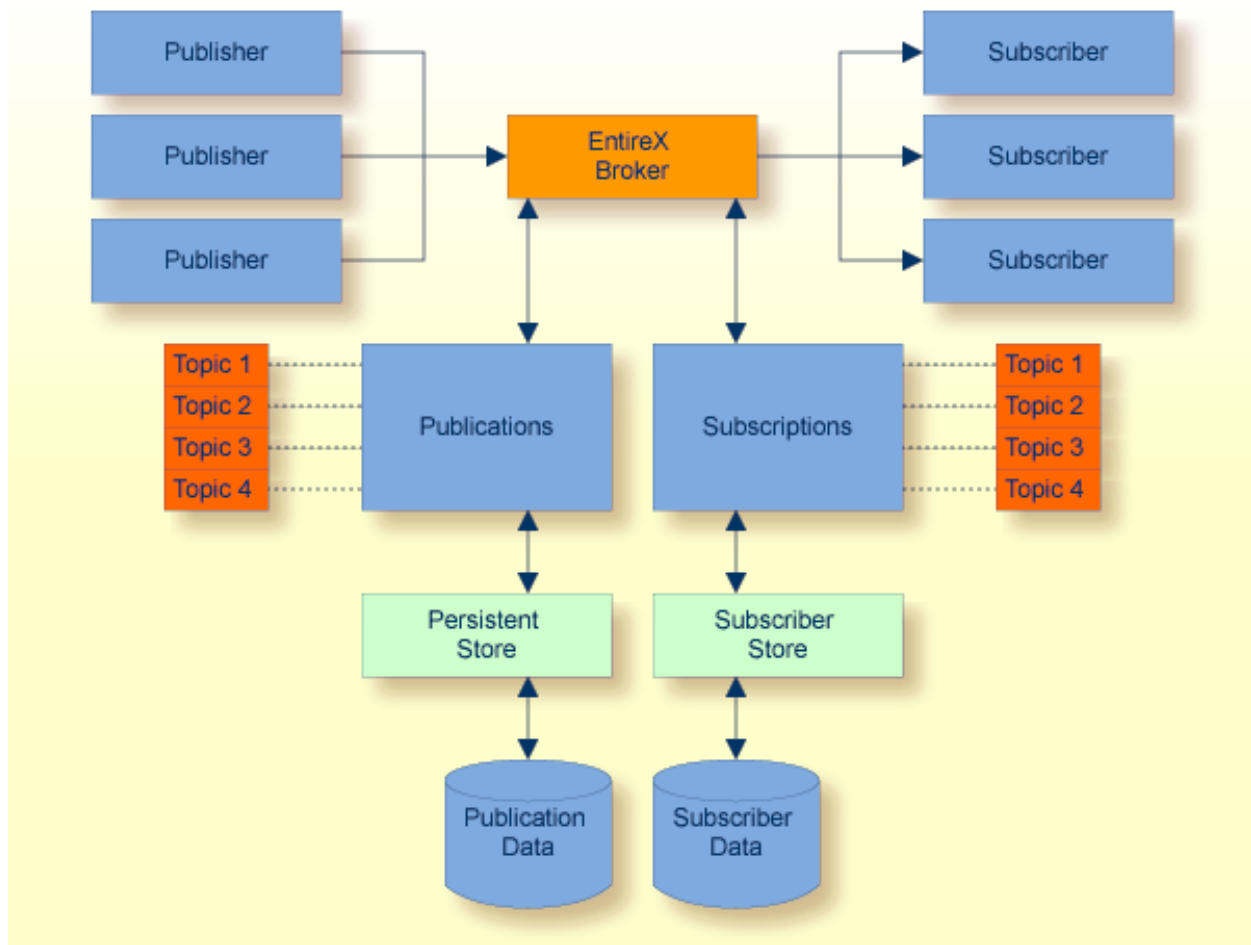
Publisher

Publisher

Publisher

EntireX Broker

Subscriber

Subscriber

Subscriber

Topic 1
Topic 2
Topic 3
Topic 4

Publications

Subscriptions

Topic 1
Topic 2
Topic 3
Topic 4

Persistent Store

Subscriber Store

Publication Data

Subscriber Data